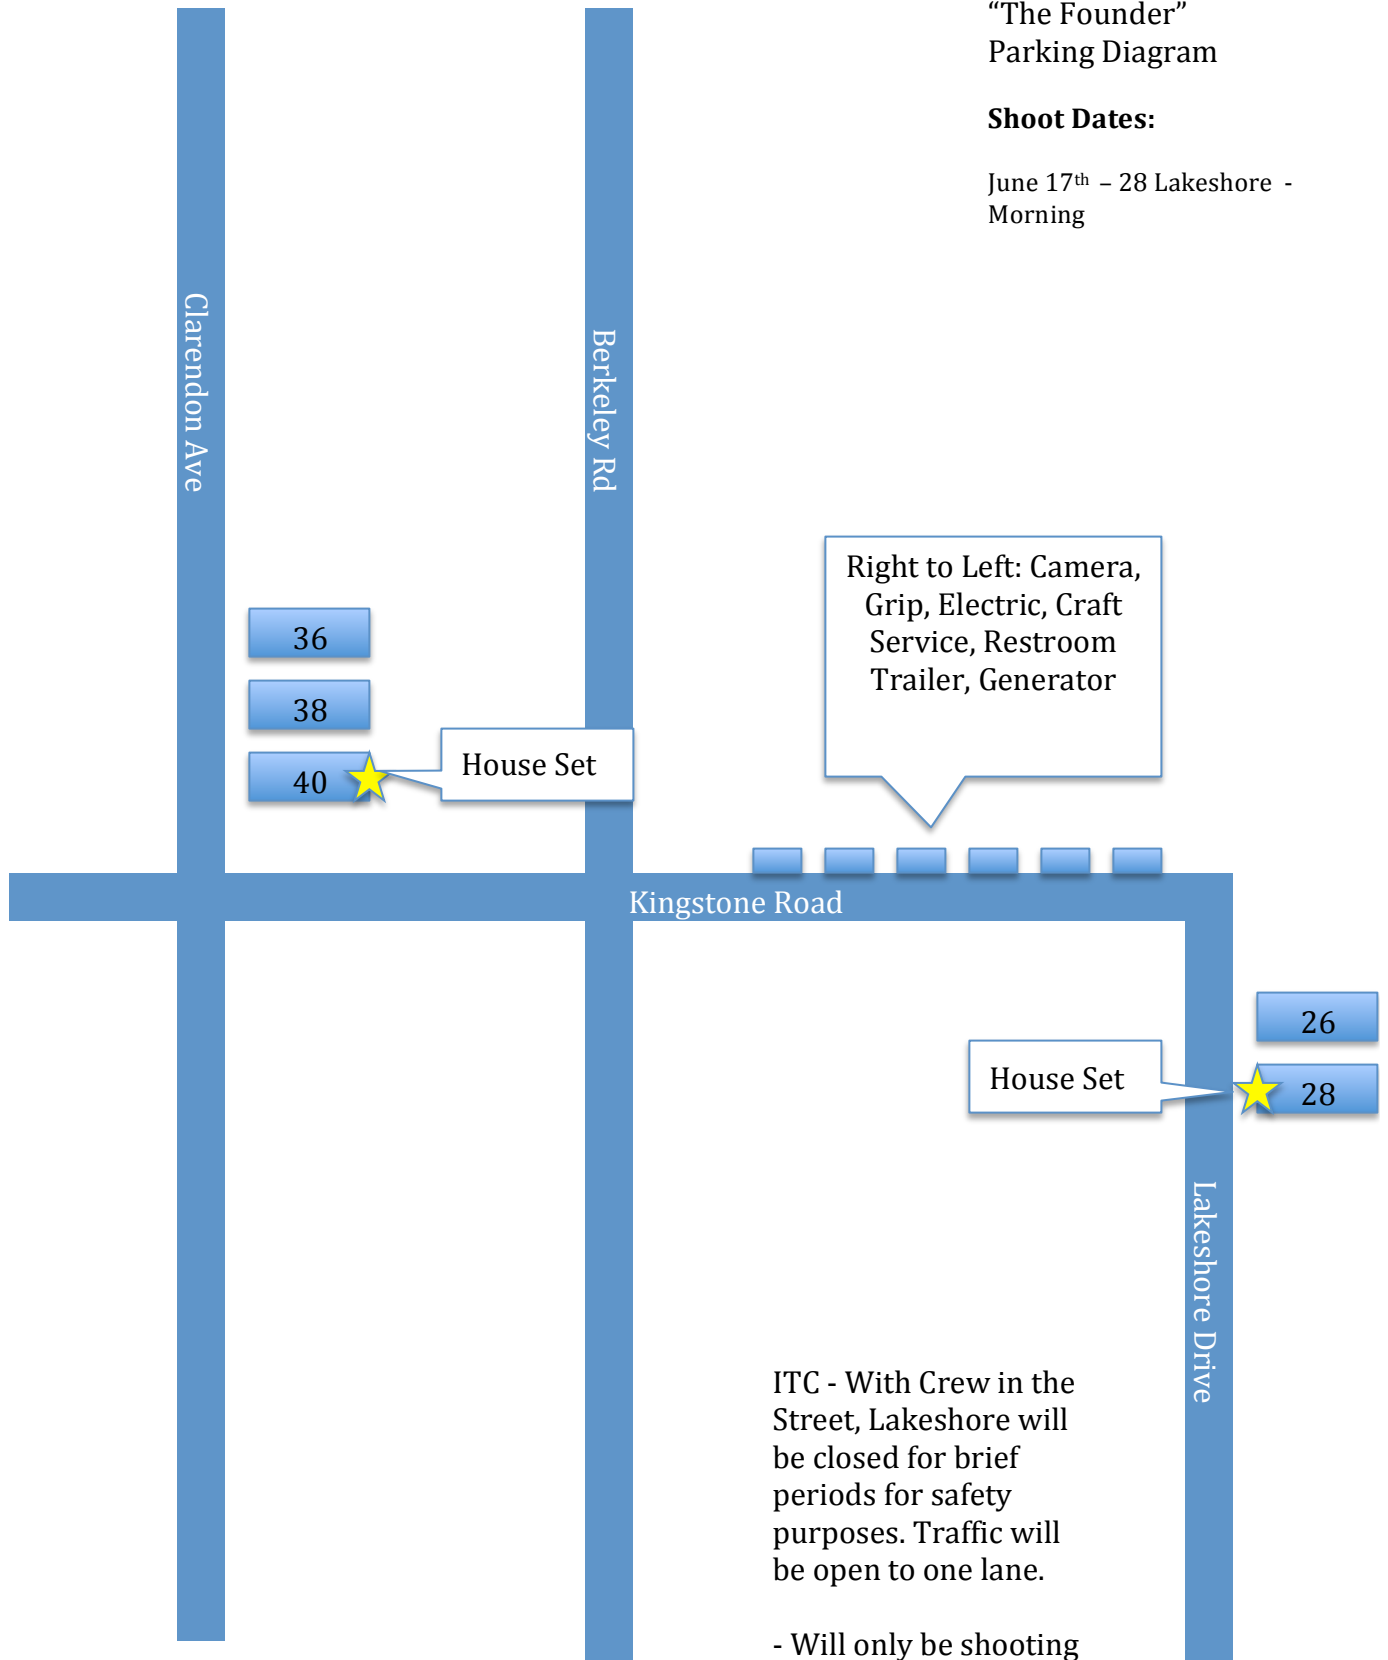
“The Founder”
Parking Diagram

**Shoot Dates:**

June 17th – 28 Lakeshore - Morning

Clarendon Ave

Berkeley Rd

Right to Left: Camera, Grip, Electric, Craft Service, Restroom Trailer, Generator

36

38

40

House Set

Kingstone Road

26

House Set

28

Lakeshore Drive

ITC - With Crew in the Street, Lakeshore will be closed for brief periods for safety purposes. Traffic will be open to one lane.

- Will only be shooting